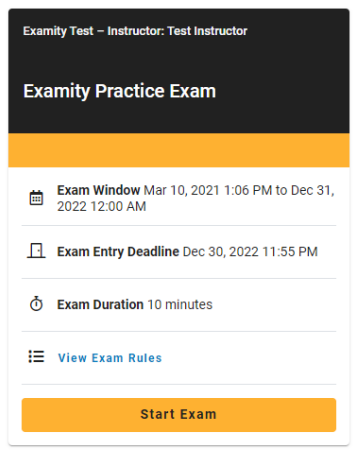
Examity Test – Instructor: Test Instructor

Examity Practice Exam

Exam Window Mar 10, 2021 1:06 PM to Dec 31, 2022 12:00 AM

Exam Entry Deadline Dec 30, 2022 11:55 PM

Exam Duration 10 minutes

View Exam Rules

Start Exam